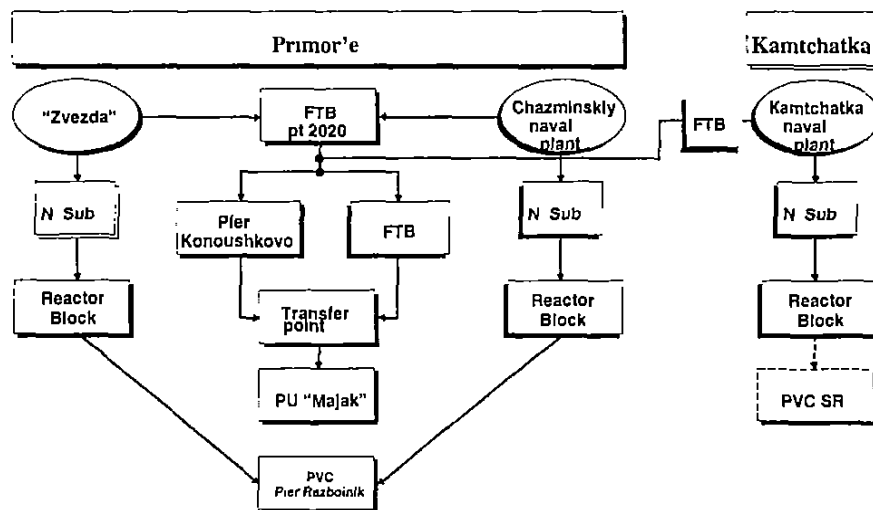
Primor'e

Kamtchatka

"Zvezda"

FTB pt 2020

Chazminskiy naval plant

FTB

Kamtchatka naval plant

N Sub

Pier Konoushkovo

FTB

N Sub

N Sub

Reactor Block

Transfer point

Reactor Block

Reactor Block

PU "Majak"

PVC SR

PVC Pier Razboinik